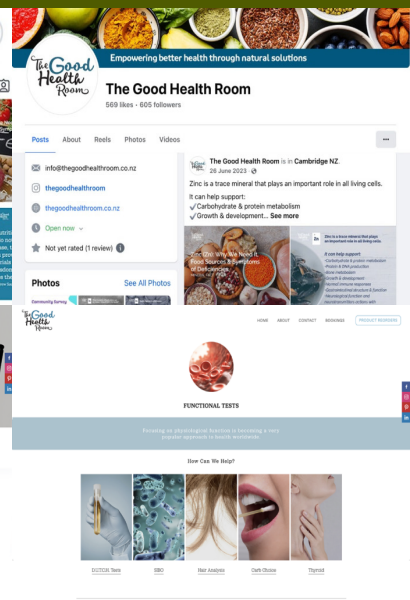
Empowering better health through natural solutions

The Good Health Room

The Good Health Room
569 likes • 605 followers

Posts About Reels Photos Videos •••

info@thegoodhealthroom.co.nz
thegoodhealthroom
thegoodhealthroom.co.nz
Open now
Not yet rated (1 review)

Photos See All Photos

The Good Health Room is in Cambridge NZ.
28 June 2023

Zinc is a trace mineral that plays an important role in all living cells.
It can help support:
✓Carbohydrate & protein metabolism
✓Growth & development... See more

Zinc: Why We Need It, Food Sources & Symptoms of Deficiencies

Zinc is a trace mineral that plays an important role in all living cells.
It can help support:
-Carbohydrate & protein metabolism
-Protein & DNA production
-Bone metabolism
-Growth & development
-Normal immune responses
-Gastrointestinal structure & function
-Neurological function and
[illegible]

The Good Health Room

HOME ABOUT CONTACT BOOKINGS PRODUCT REVISION

FUNCTIONAL TESTS

Focusing on physiological function is becoming a very popular approach in health worldwide.

How Can We Help?

DUTCH Test SIBO Hair Analysis Carb Choice Thyroid